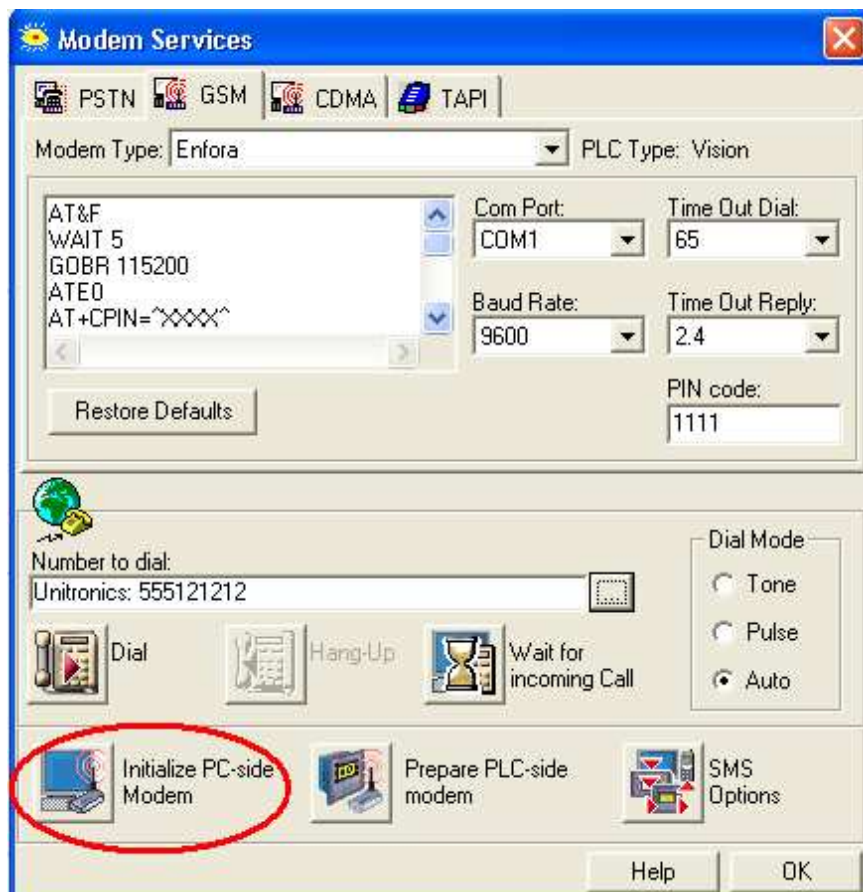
Modem Services

PSTN GSM CDMA TAPI

Modem Type: Enfora PLC Type: Vision

AT&F
WAIT 5
GOBR 115200
ATE0
AT+CPIN=^XXXX^

Com Port: COM1
Time Out Dial: 65
Baud Rate: 9600
Time Out Reply: 2.4
PIN code: 1111

Restore Defaults

Number to dial:
Unitronics: 555121212

Dial Mode
Tone
Pulse
Auto

Dial
Hang-Up
Wait for incoming Call

Initialize PC-side Modem
Prepare PLC-side modem
SMS Options

Help
OK